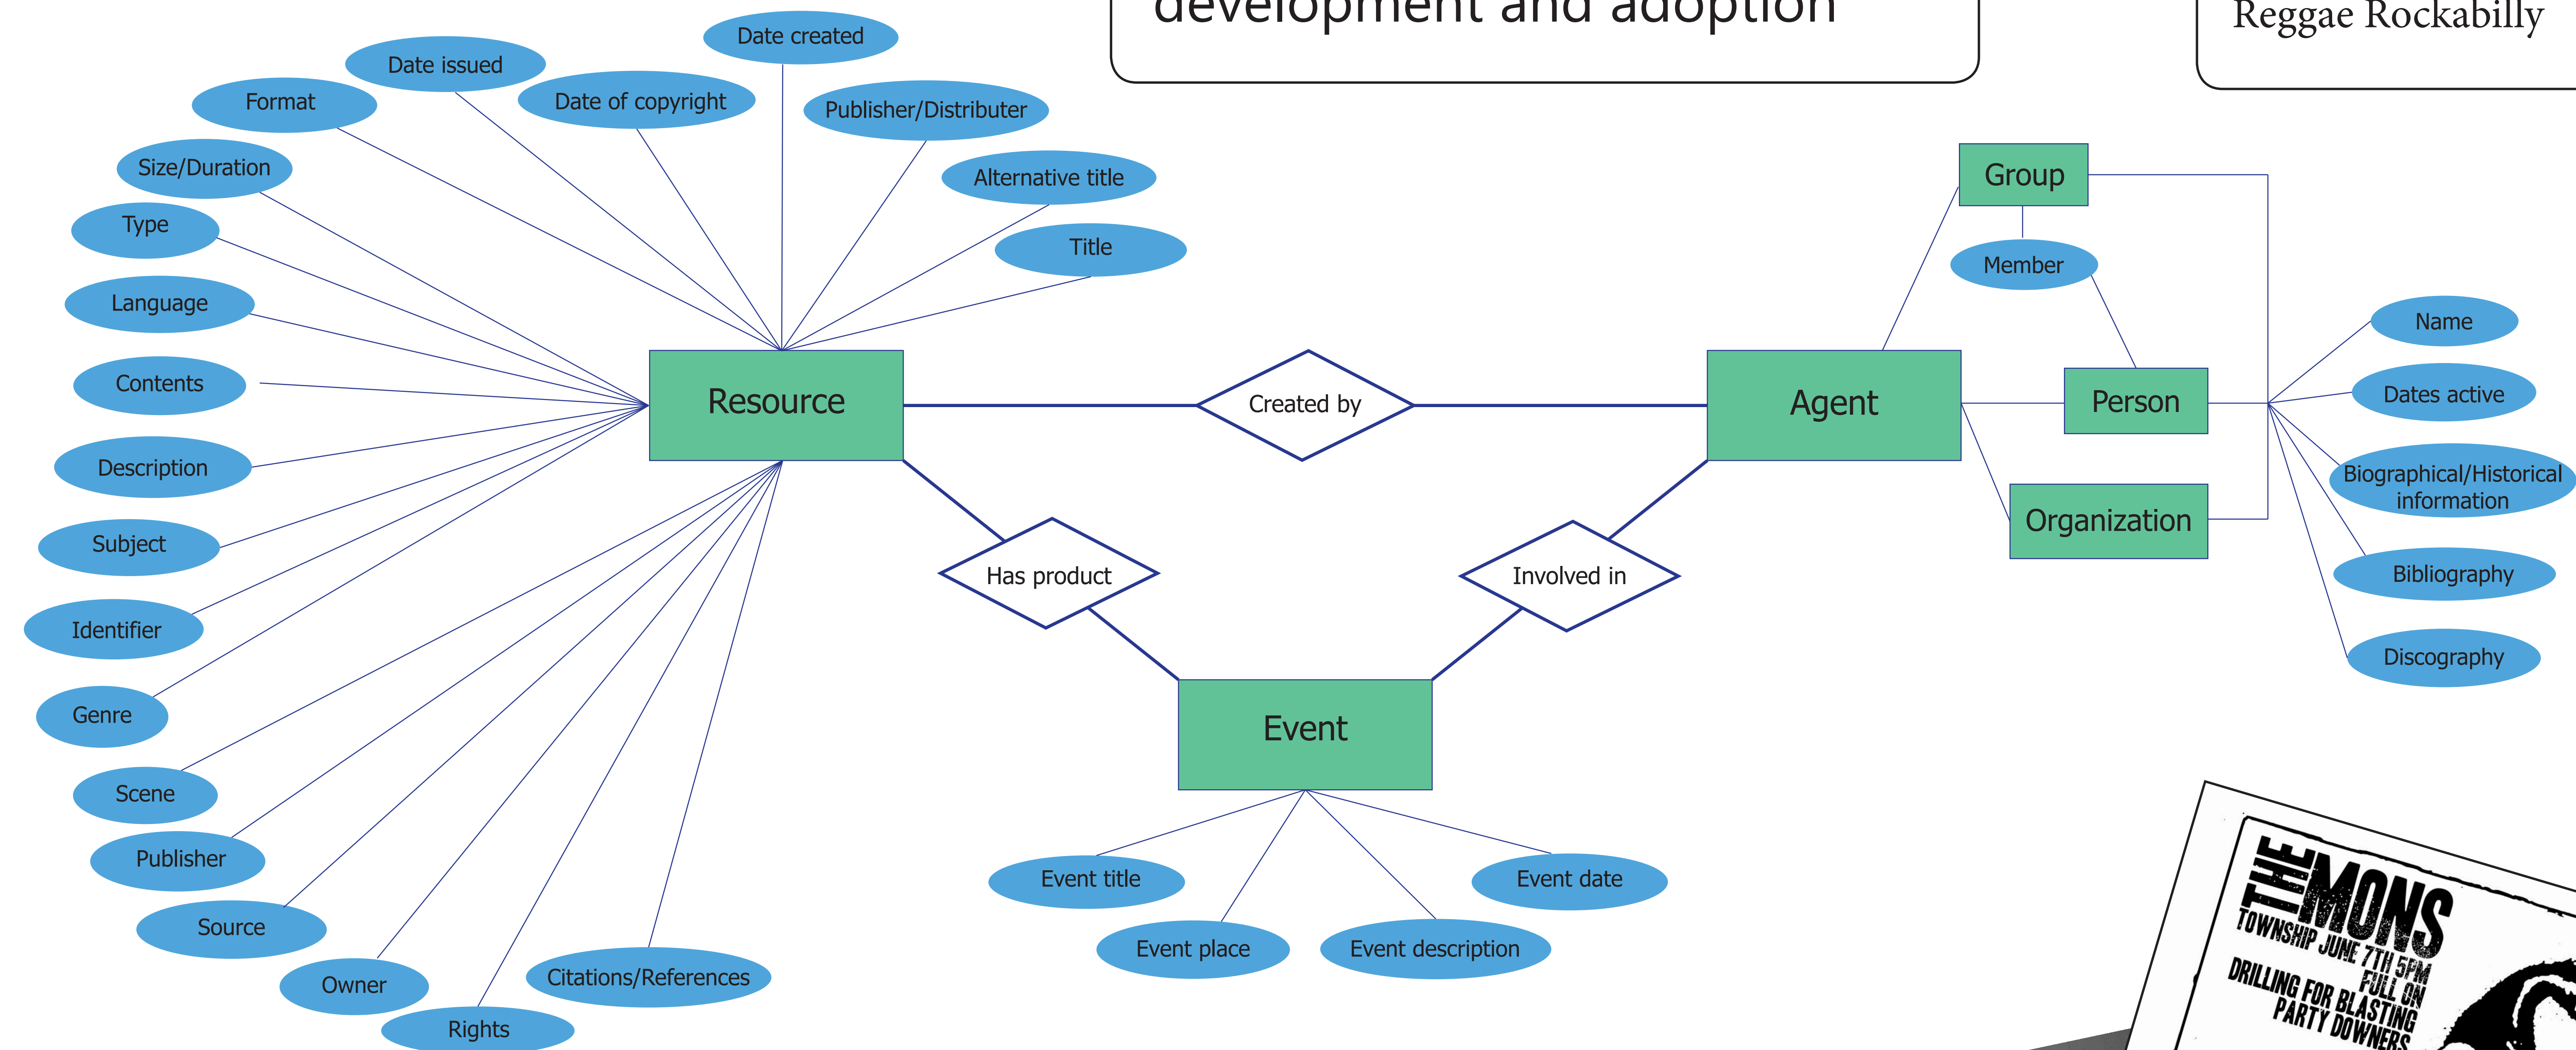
development and adoption

Reggae Rockabilly

Date created
Date issued
Format
Date of copyright
Publisher/Distributer
Size/Duration
Alternative title
Type
Title
Language
Contents
Description
Subject
Identifier
Genre
Scene
Publisher
Source
Owner
Rights
Citations/References

Resource

Created by

Agent

Has product

Involved in

Event

Event title
Event place
Event description
Event date

Group
Member
Person
Organization

Name
Dates active
Biographical/Historical information
Bibliography
Discography

THE MONS
TOWNSHIP JUNE 7TH 5PM
FULL ON
DRILLING FOR BLASTING
PARTY DOWNERS